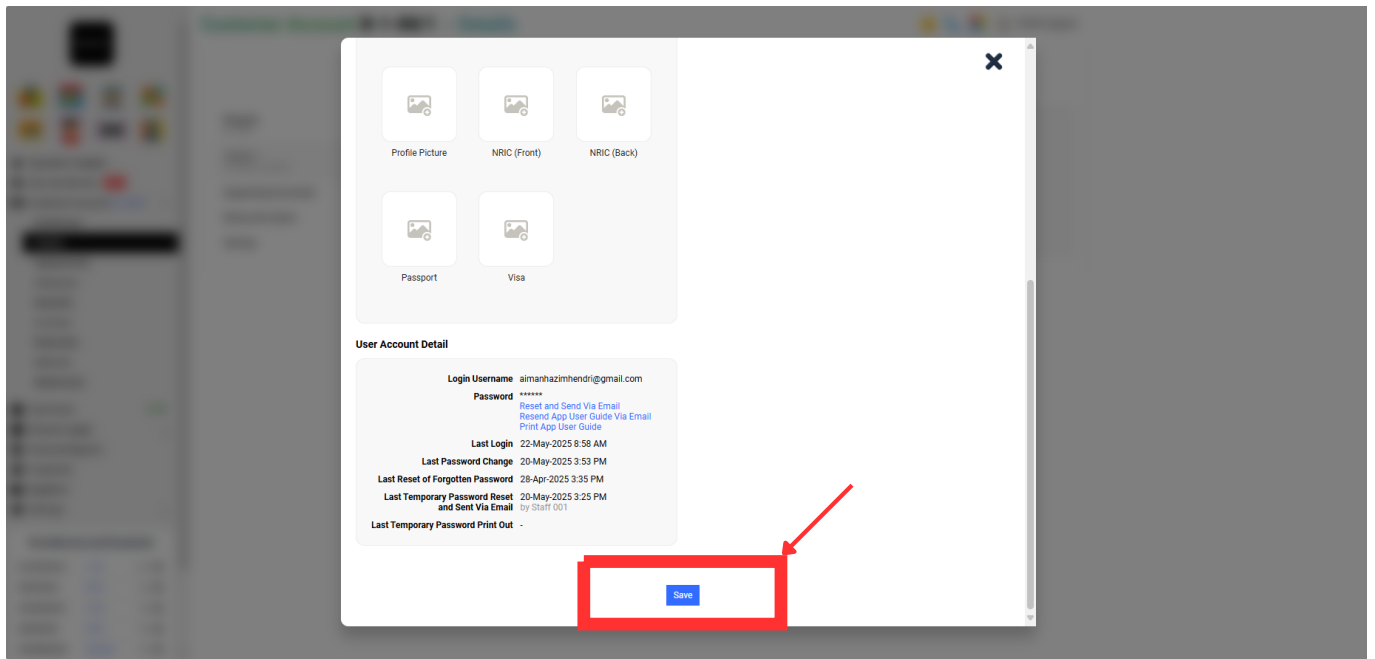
Profile Picture

NRIC (Front)

NRIC (Back)

Passport

Visa

User Account Detail

| | |
|---|---|
| Login Username | aimanhazimhendri@gmail.com |
| Password | ****** Reset and Send Via Email Resend App User Guide Via Email Print App User Guide |
| Last Login | 22-May-2025 8:58 AM |
| Last Password Change | 20-May-2025 3:53 PM |
| Last Reset of Forgotten Password | 28-Apr-2025 3:35 PM |
| Last Temporary Password Reset and Sent Via Email | 20-May-2025 3:25 PM by Staff 001 |
| Last Temporary Password Print Out | - |

Save